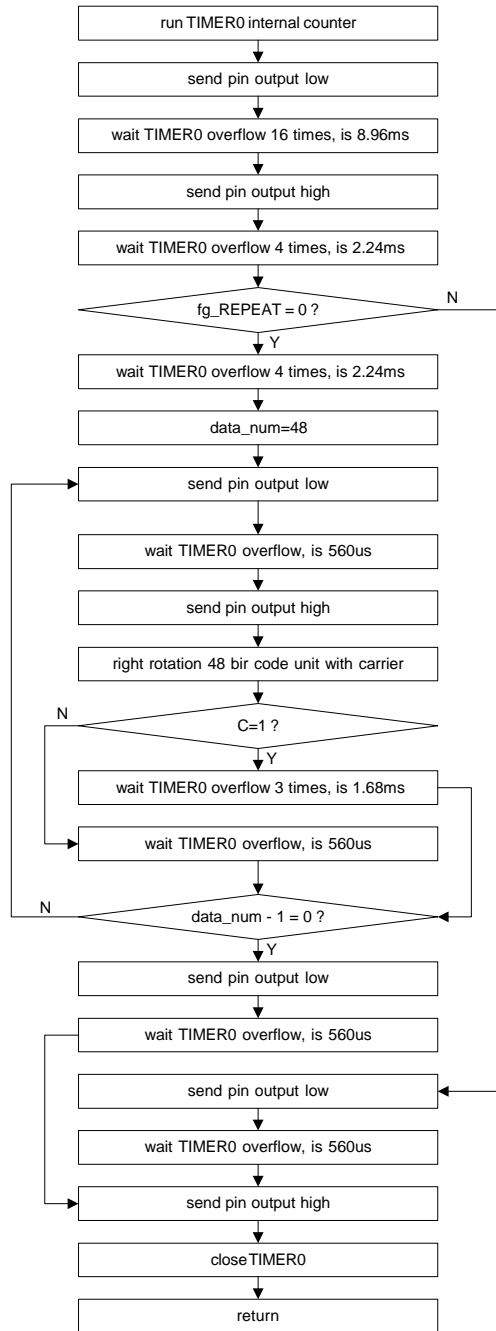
run TIMER0 internal counter

send pin output low

wait TIMER0 overflow 16 times, is 8.96ms

send pin output high

wait TIMER0 overflow 4 times, is 2.24ms

fg_REPEAT = 0 ?

N

Y

wait TIMER0 overflow 4 times, is 2.24ms

data_num=48

send pin output low

wait TIMER0 overflow, is 560us

send pin output high

right rotation 48 bir code unit with carrier

N

C=1 ?

Y

wait TIMER0 overflow 3 times, is 1.68ms

wait TIMER0 overflow, is 560us

N

data_num - 1 = 0 ?

Y

send pin output low

wait TIMER0 overflow, is 560us

send pin output low

wait TIMER0 overflow, is 560us

send pin output high

close TIMER0

return